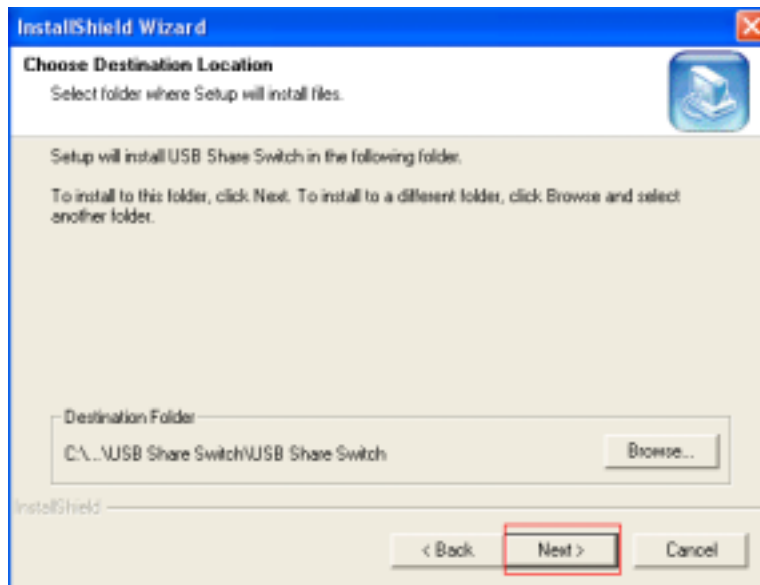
InstallShield Wizard

Choose Destination Location

Select folder where Setup will install files.

Setup will install USB Share Switch in the following folder.

To install to this folder, click Next. To install to a different folder, click Browse and select another folder.

Destination Folder

C:\...\USB Share Switch\USB Share Switch

Browse...

InstallShield

< Back

Next >

Cancel